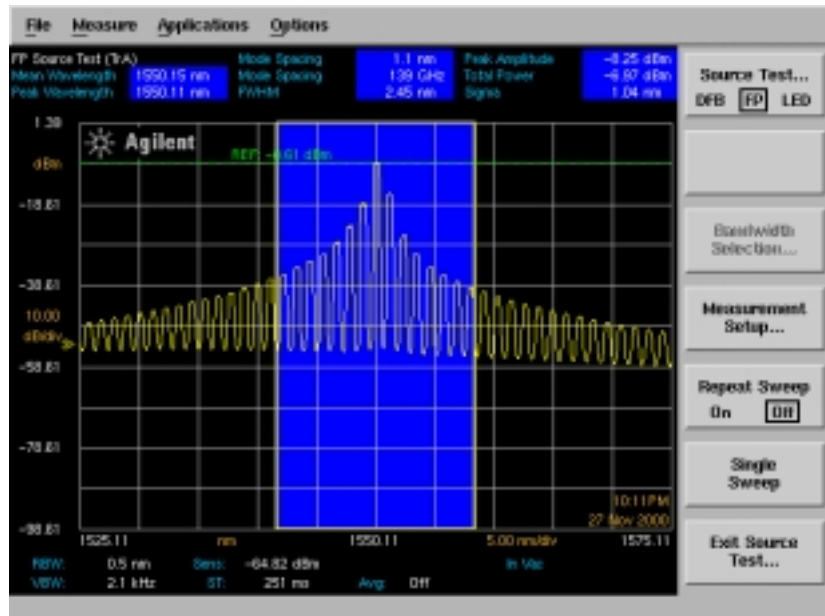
File Measure Applications Options

FP Source Test (TrA)
Mean Wavelength 1550.15 nm
Peak Wavelength 1550.11 nm
Mode Spacing 1.1 nm
Mode Spacing 139 GHz
FWHM 2.45 nm
Peak Amplitude -8.25 dBm
Total Power -6.97 dBm
Sigma 1.04 nm

Source Test...
DFB FP LED

1.39
dBm
REF: -6.61 dBm
Agilent
-18.61
-38.61
10.00
dB/div
-58.61
-78.61
-98.61

10:11 PM
27 Nov 2000

1525.11 nm 1550.11 5.00 nm/div 1575.11

RBW: 0.5 nm Sens: -64.82 dBm In Vac
VBW: 2.1 kHz ST: 251 ms Avg: Off

Bandwidth Selection...

Measurement Setup...

Repeat Sweep
On Off

Single Sweep

Exit Source Test...